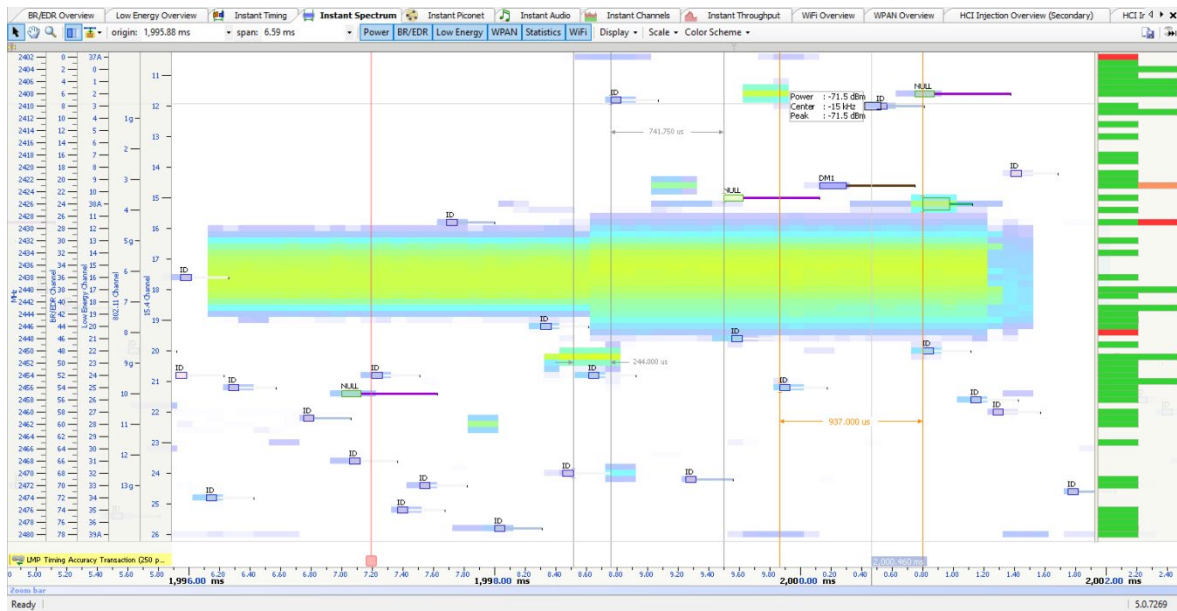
BR/EDR Overview | Low Energy Overview | Instant Timing | Instant Spectrum | Instant Piconet | Instant Audio | Instant Channels | Instant Throughput | WiFi Overview | WPAN Overview | HCI Injection Overview (Secondary) | HCI Ir

origin: 1,995.88 ms • span: 6.59 ms • Power BR/EDR Low Energy WPAN Statistics WiFi Display • Scale • Color Scheme •

MHz | BR/EDR Channel | Low Energy Channel | 802.11 Channel | 15.4 Channel

2402 0 37A
2404 2 0
2406 4 1
2408 6 2
2410 8 3
2412 10 4 1g
2414 12 5
2416 14 6 2
2418 16 7
2420 18 8
2422 20 9 3
2424 22 10
2426 24 30A 4
2428 26 11
2430 28 12
2432 30 13 5g
2434 32 14
2436 34 15 6
2438 36 16
2440 38 17 7
2442 40 18
2444 42 19 8
2446 44 20
2448 46 21
2450 48 22 9g
2452 50 23
2454 52 24
2456 54 25 10
2458 56 26
2460 58 27
2462 60 28 11
2464 62 29
2466 64 30
2468 66 31 12
2470 68 32
2472 70 33 13g
2474 72 34
2476 74 35
2478 76 36
2480 78 39A

11 12 13 14 15 16 17 18 19 20 21 22 23 24 25 26

ID ID ID ID ID ID ID ID ID ID ID ID ID ID ID ID ID ID ID ID ID
NULL NULL NULL DM1

Power : -71.5 dBm
Center : -15 kHz
Peak : -71.5 dBm

741.750 us
244.000 us
937.000 us

LMP Timing Accuracy Transaction (250 p...

2,000.460 ms

5.00 5.20 5.40 5.60 5.80 1,996.00 ms 6.20 6.40 6.60 6.80 7.00 7.20 7.40 7.60 7.80 1,998.00 ms 8.20 8.40 8.60 8.80 9.00 9.20 9.40 9.60 9.80 2,000.00 ms 0.20 0.40 0.60 0.80 1.00 1.20 1.40 1.60 1.80 2,002.00 ms 2.20 2.40

Zoom bar

Ready | 5.0.7269